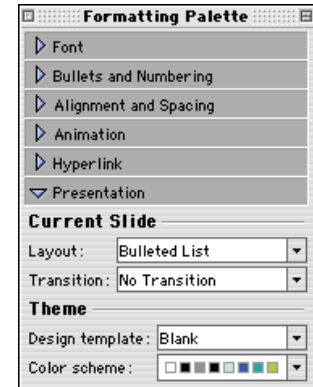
Formatting Palette

Font

Bullets and Numbering

Alignment and Spacing

Animation

Hyperlink

Presentation

Current Slide

Layout: Bulleted List

Transition: No Transition

Theme

Design template: Blank

Color scheme: